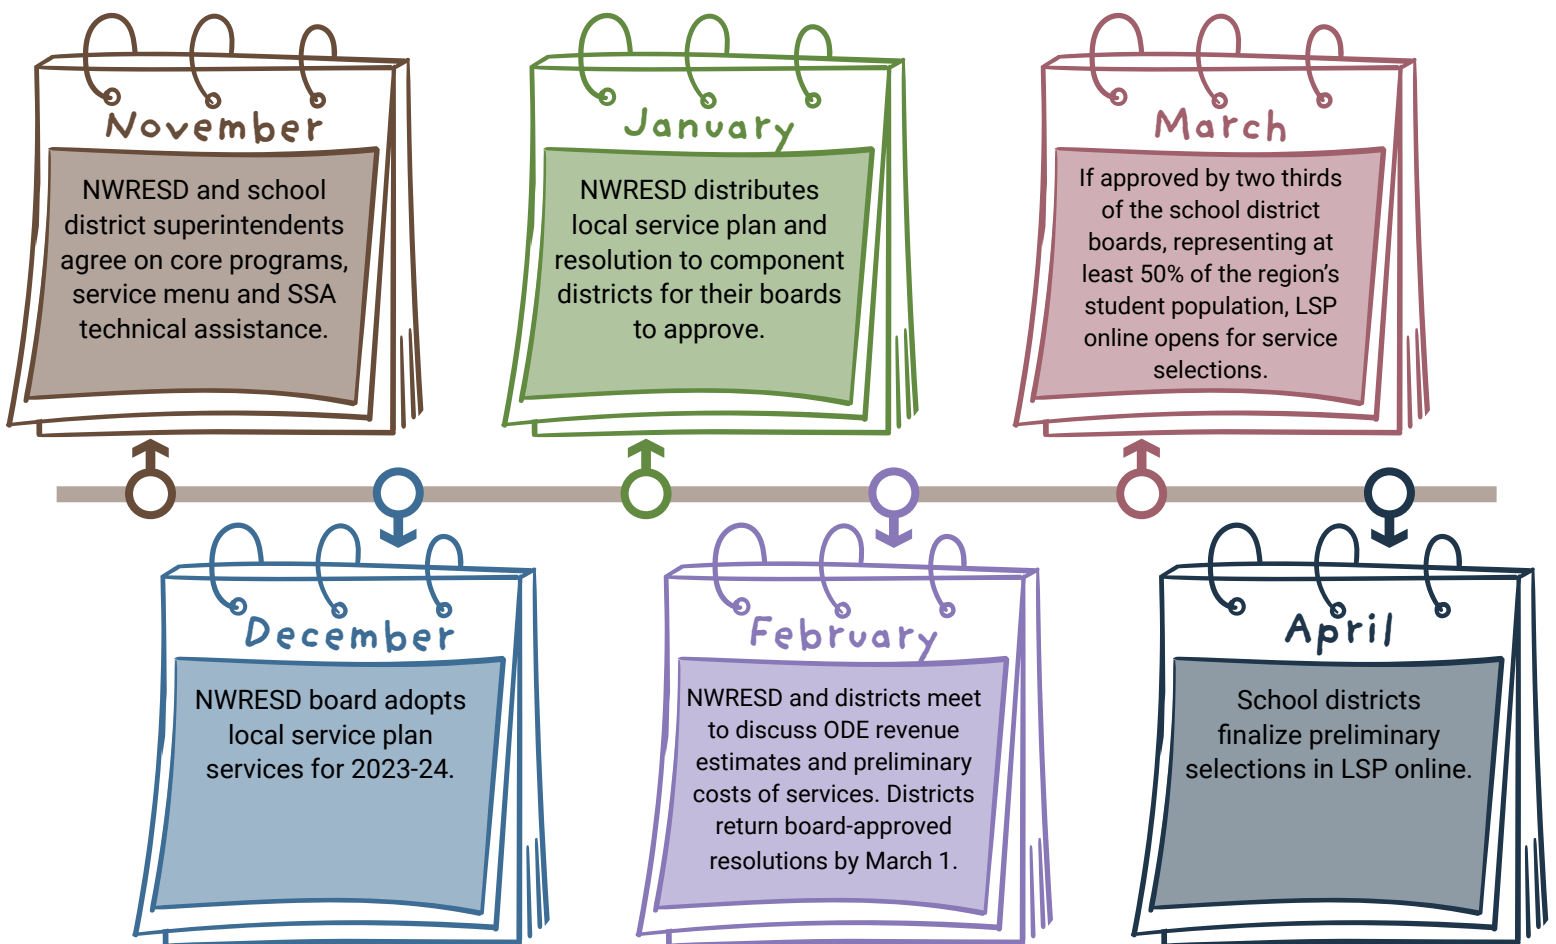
November

NWRESD and school district superintendents agree on core programs, service menu and SSA technical assistance.

December

NWRESD board adopts local service plan services for 2023-24.

January

NWRESD distributes local service plan and resolution to component districts for their boards to approve.

February

NWRESD and districts meet to discuss ODE revenue estimates and preliminary costs of services. Districts return board-approved resolutions by March 1.

March

If approved by two thirds of the school district boards, representing at least 50% of the region's student population, LSP online opens for service selections.

April

School districts finalize preliminary selections in LSP online.